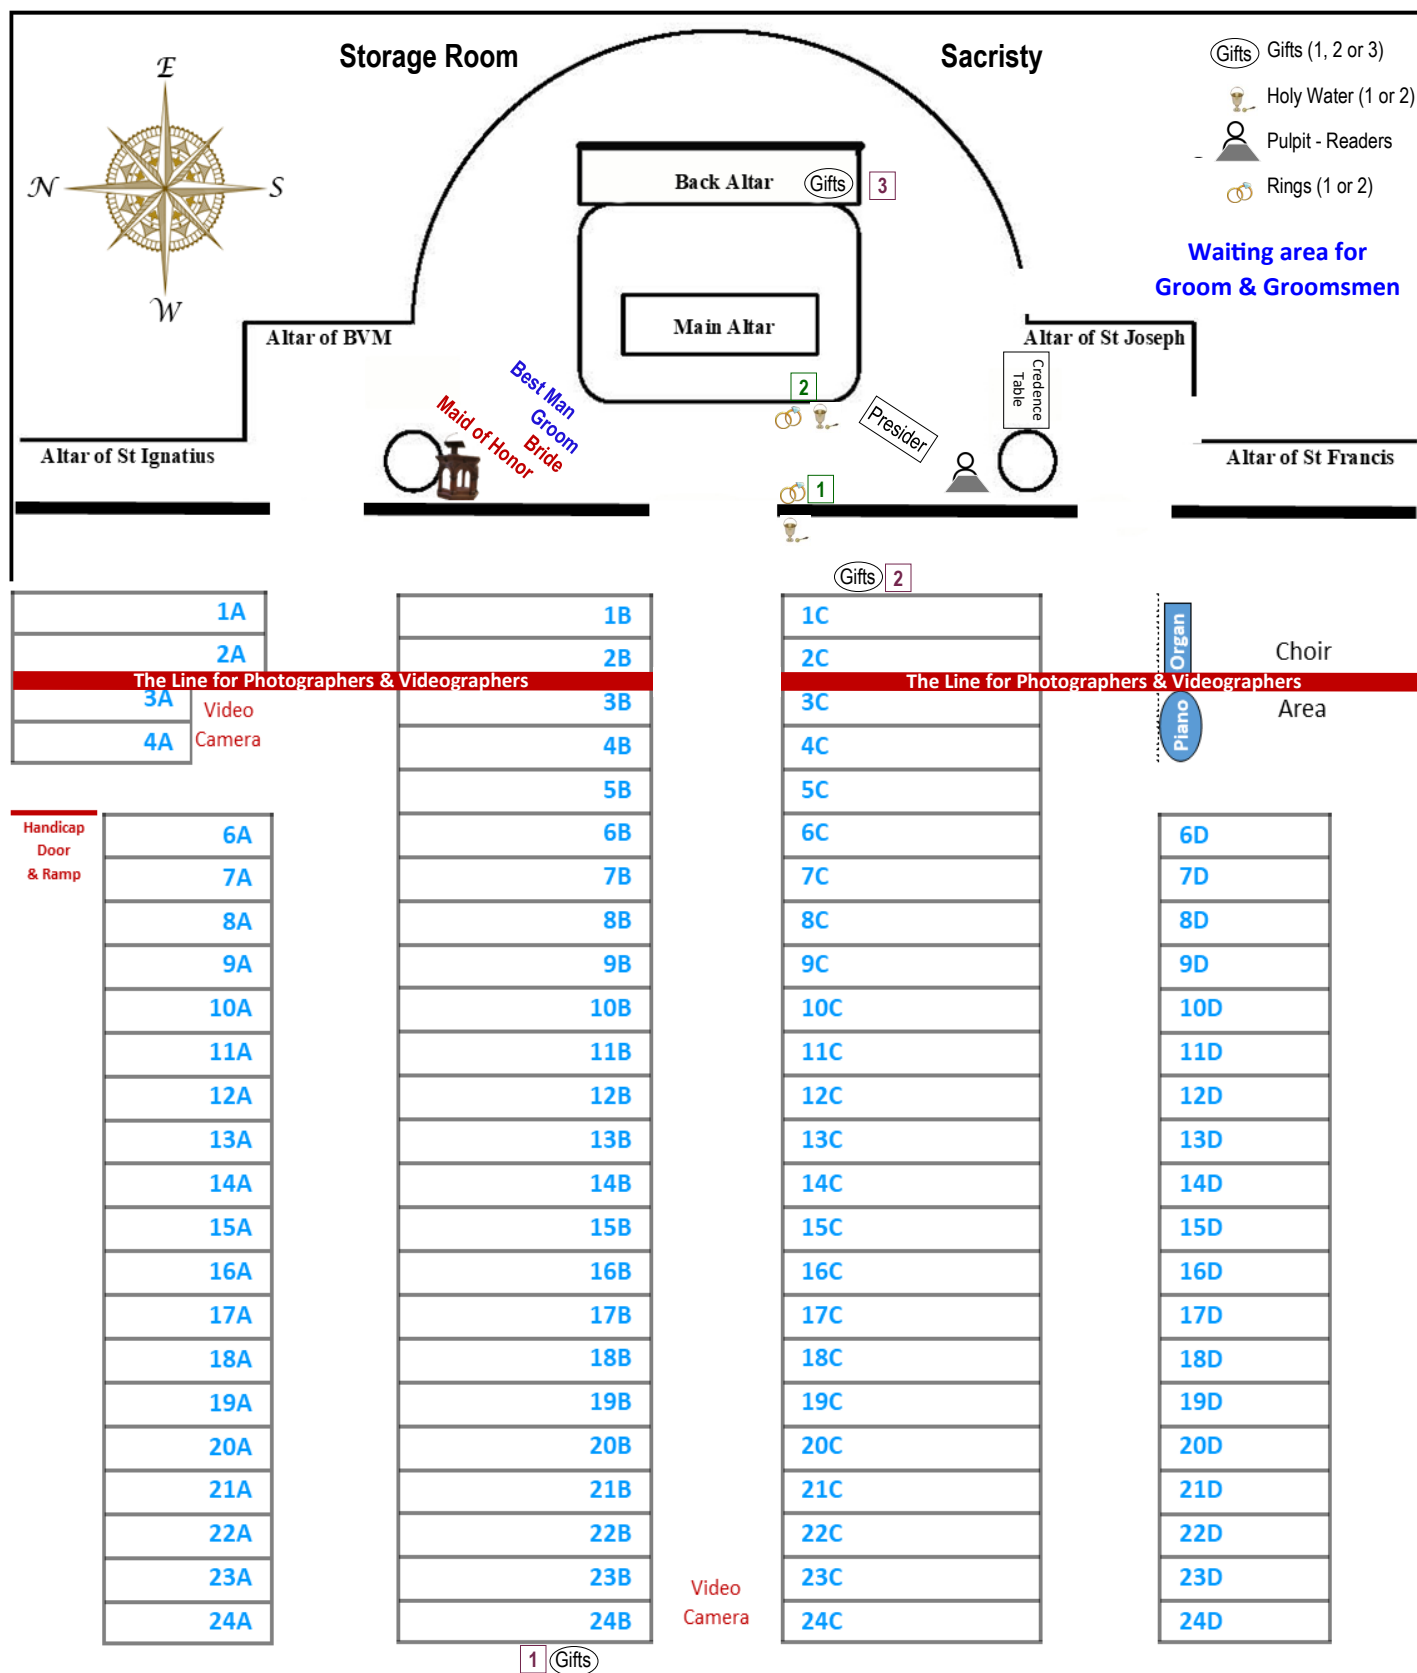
E
N S
W

Storage Room

Sacristy

Gifts Gifts (1, 2 or 3)
Holy Water (1 or 2)
Pulpit - Readers
Rings (1 or 2)

Waiting area for Groom & Groomsmen

Back Altar Gifts 3

Main Altar

Altar of BVM

Altar of St Joseph

Altar of St Ignatius

Altar of St Francis

Best Man
Groom
Bride
Maid of Honor

2

Presider

Credence Table

1

Gifts 2

| 1A |
| 2A |
| 3A |
| 4A |

The Line for Photographers & Videographers

Video Camera

Handicap Door & Ramp

| 6A |
| 7A |
| 8A |
| 9A |
| 10A |
| 11A |
| 12A |
| 13A |
| 14A |
| 15A |
| 16A |
| 17A |
| 18A |
| 19A |
| 20A |
| 21A |
| 22A |
| 23A |
| 24A |

| 1B |
| 2B |
| 3B |
| 4B |
| 5B |
| 6B |
| 7B |
| 8B |
| 9B |
| 10B |
| 11B |
| 12B |
| 13B |
| 14B |
| 15B |
| 16B |
| 17B |
| 18B |
| 19B |
| 20B |
| 21B |
| 22B |
| 23B |
| 24B |

1 Gifts

Video Camera

| 1C |
| 2C |
| 3C |
| 4C |
| 5C |
| 6C |
| 7C |
| 8C |
| 9C |
| 10C |
| 11C |
| 12C |
| 13C |
| 14C |
| 15C |
| 16C |
| 17C |
| 18C |
| 19C |
| 20C |
| 21C |
| 22C |
| 23C |
| 24C |

The Line for Photographers & Videographers

Organ
Piano
Choir Area

| 6D |
| 7D |
| 8D |
| 9D |
| 10D |
| 11D |
| 12D |
| 13D |
| 14D |
| 15D |
| 16D |
| 17D |
| 18D |
| 19D |
| 20D |
| 21D |
| 22D |
| 23D |
| 24D |